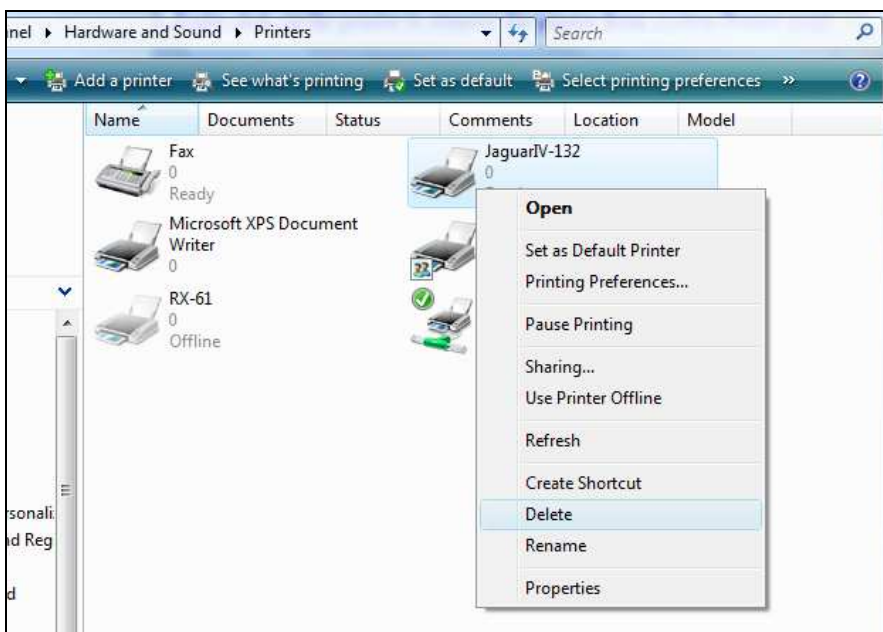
nel ▸ Hardware and Sound ▸ Printers

Search

Add a printer  See what's printing  Set as default  Select printing preferences  »

| Name | Documents | Status | Comments | Location | Model |
|---|---|---|---|---|---|

Fax
0
Ready

JaguarIV-132
0

Microsoft XPS Document Writer
0

RX-61
0
Offline

Open
Set as Default Printer
Printing Preferences...
Pause Printing
Sharing...
Use Printer Offline
Refresh
Create Shortcut
Delete
Rename
Properties

rsonali
nd Reg
d